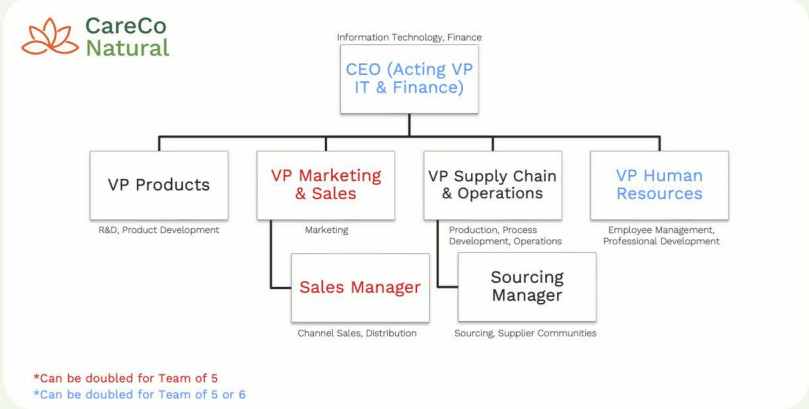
CareCo Natural

Information Technology, Finance

CEO (Acting VP IT & Finance)

VP Products

R&D, Product Development

VP Marketing & Sales

Marketing

VP Supply Chain & Operations

Production, Process Development, Operations

VP Human Resources

Employee Management, Professional Development

Sales Manager

Channel Sales, Distribution

Sourcing Manager

Sourcing, Supplier Communities

*Can be doubled for Team of 5
*Can be doubled for Team of 5 or 6